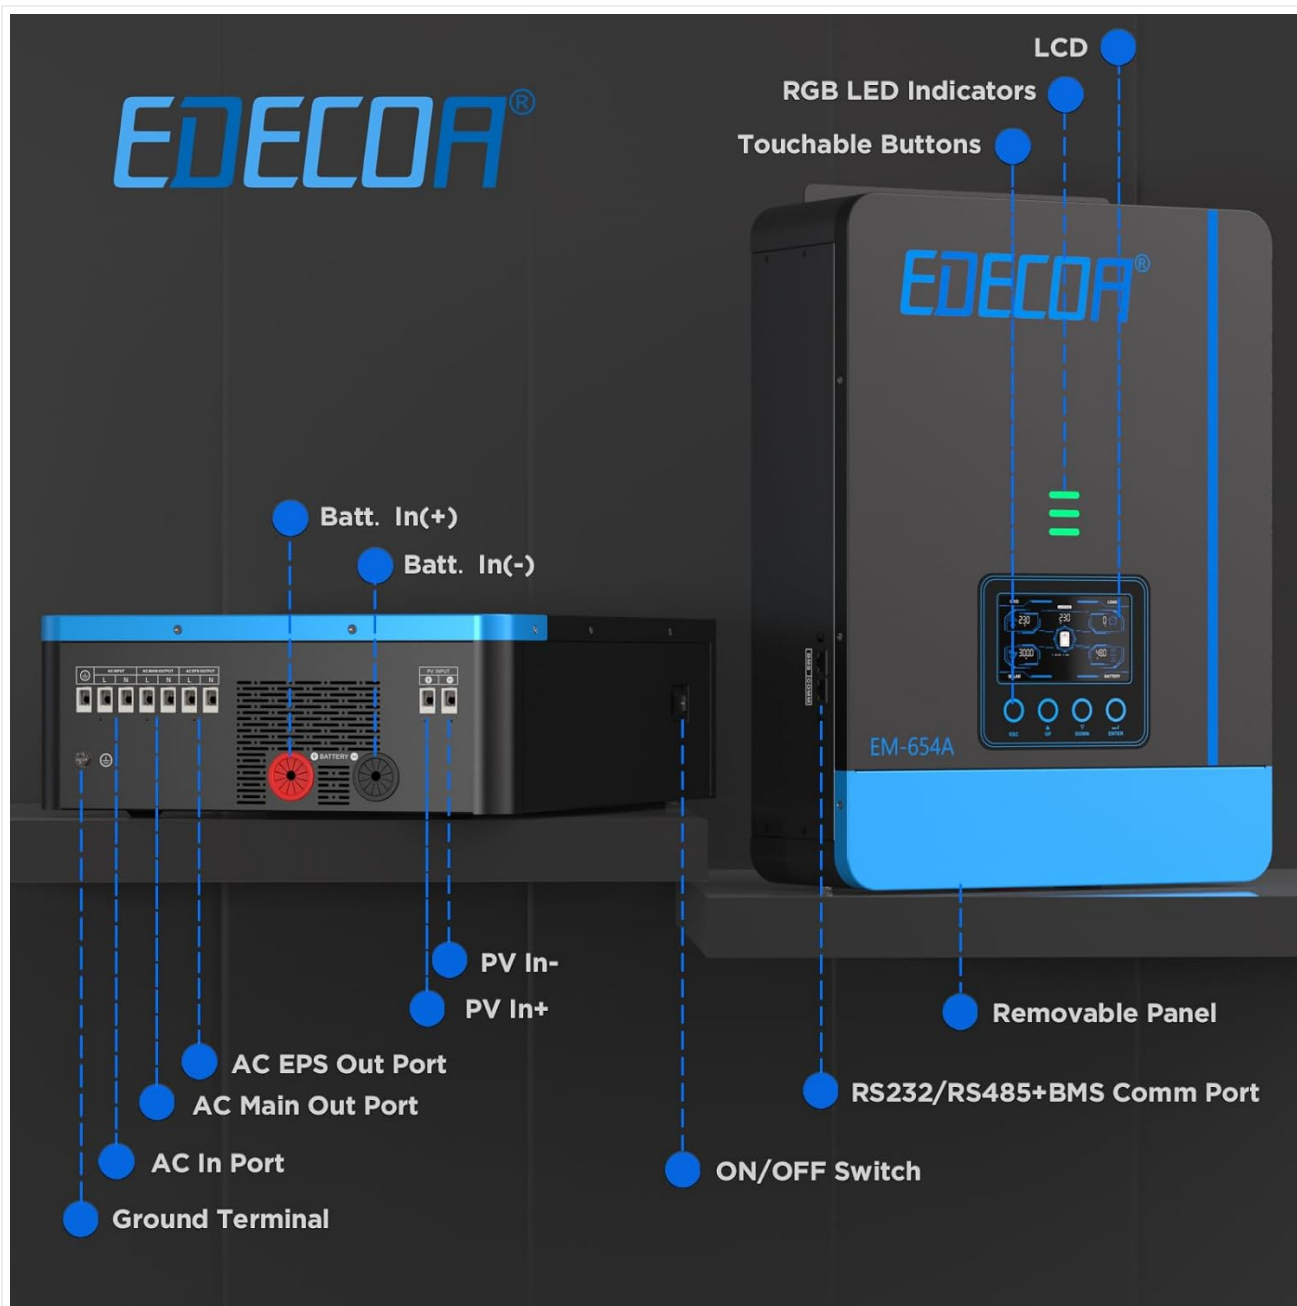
EDECOA®

LCD
RGB LED Indicators
Touchable Buttons

EDECOA®

230
230
3000
480

ESC
UP
DOWN
ENTER

EM-654A

Batt. In(+)
Batt. In(-)

BATTERY

PV In-
PV In+
Removable Panel
AC EPS Out Port
AC Main Out Port
RS232/RS485+BMS Comm Port
AC In Port
ON/OFF Switch
Ground Terminal